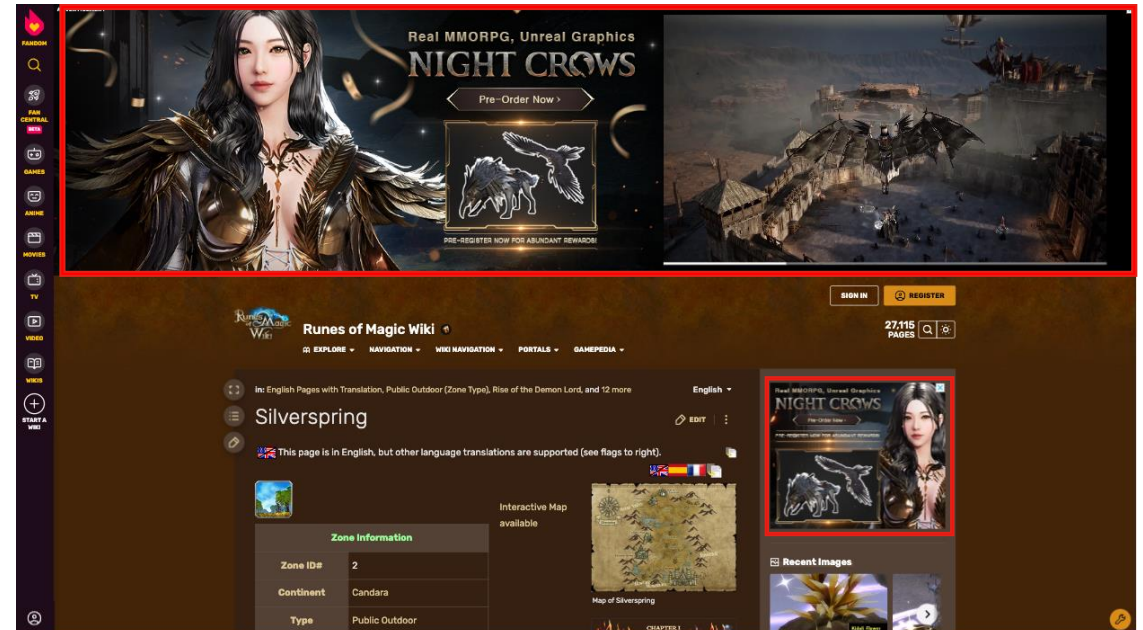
FANDOM

FAN CENTRAL BETA

GAMES

ANIME

MOVIES

TV

VIDEO

WIKIS

START A WIKI

Real MMORPG, Unreal Graphics

NIGHT CROWS

Pre-Order Now ›

PRE-REGISTER NOW FOR ABUNDANT REWARDS!

SIGN IN

REGISTER

Runes of Magic Wiki

EXPLORE

NAVIGATION

WIKI NAVIGATION

PORTALS

GAMEPEDIA

27,115 PAGES

in: English Pages with Translation, Public Outdoor (Zone Type), Rise of the Demon Lord, and 12 more

English

Silverspring

EDIT

This page is in English, but other language translations are supported (see flags to right).

Real MMORPG, Unreal Graphics

NIGHT CROWS

Pre-Order Now ›

PRE-REGISTER NOW FOR ABUNDANT REWARDS!

Interactive Map available

| Zone Information | |
|---|---|
| Zone ID# | 2 |
| Continent | Candara |
| Type | Public Outdoor |

Map of Silverspring

CHAPTER I

Recent Images